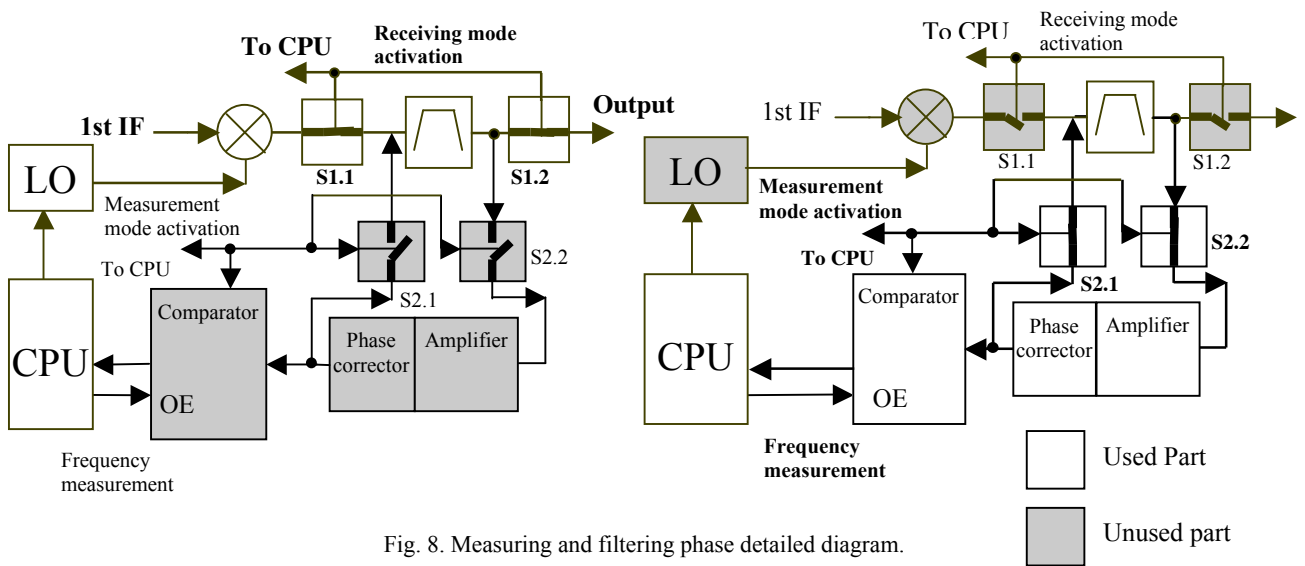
To CPU

Receiving mode activation

Output

1st IF

LO

S1.1

S1.2

Measurement mode activation

To CPU

S2.2

S2.1

Comparator

CPU

OE

Phase corrector

Amplifier

Frequency measurement

To CPU

Receiving mode activation

1st IF

LO

S1.1

S1.2

Measurement mode activation

To CPU

S2.2

S2.1

Comparator

CPU

OE

Phase corrector

Amplifier

Frequency measurement

Used Part

Unused part

Fig. 8. Measuring and filtering phase detailed diagram.